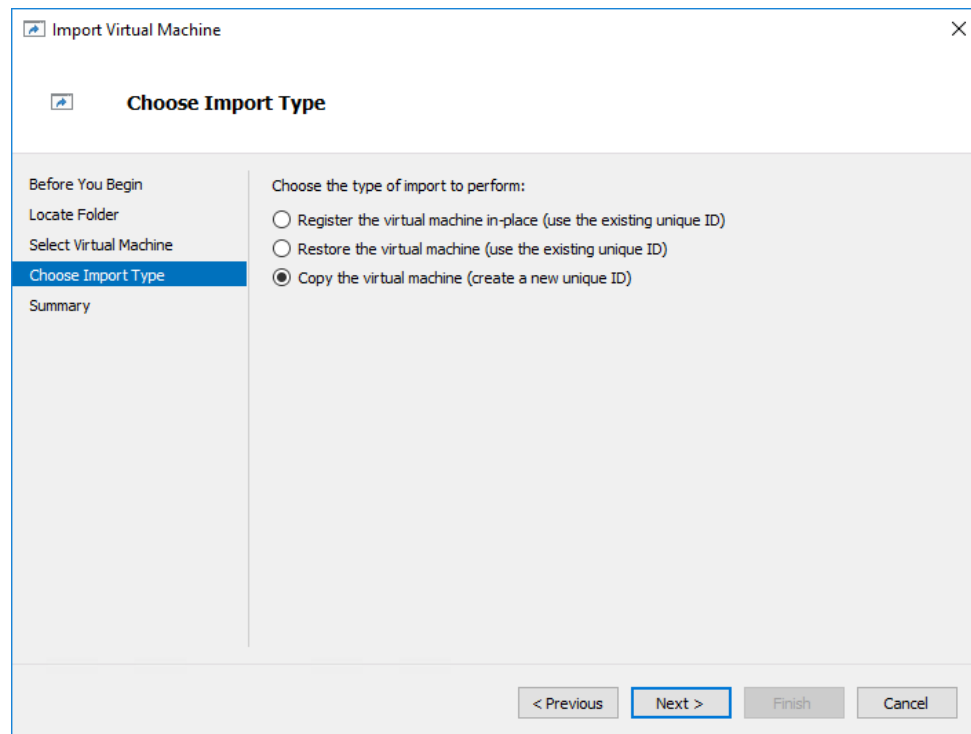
Import Virtual Machine

Choose Import Type

Before You Begin
Locate Folder
Select Virtual Machine
Choose Import Type
Summary

Choose the type of import to perform:

Register the virtual machine in-place (use the existing unique ID)
Restore the virtual machine (use the existing unique ID)
Copy the virtual machine (create a new unique ID)

< Previous
Next >
Finish
Cancel